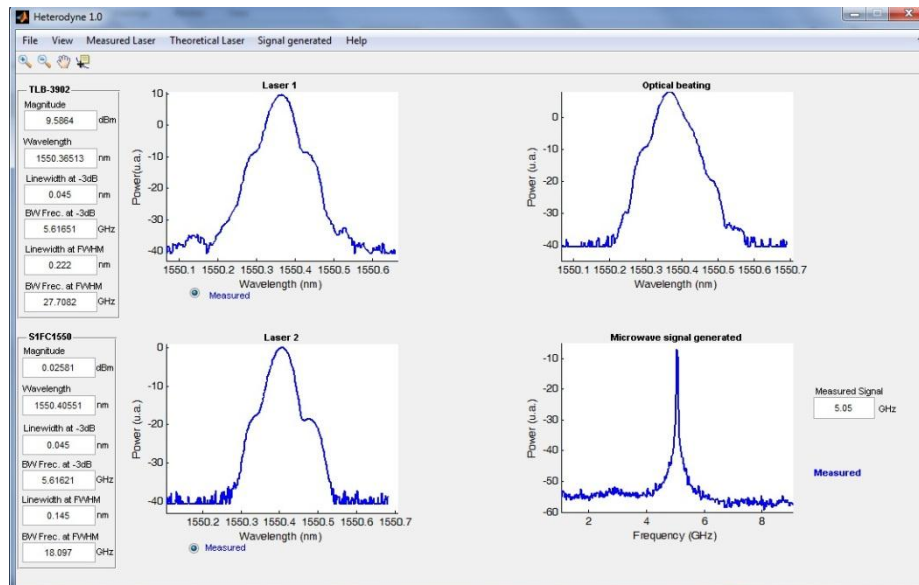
Heterodyne 1.0

File View Measured Laser Theoretical Laser Signal generated Help

TLB-3902
Magnitude
9.5864 dBm
Wavelength
1550.36513 nm
Linewidth at -3dB
0.045 nm
BW Frec. at -3dB
5.61651 GHz
Linewidth at FWHM
0.222 nm
BW Frec. at FWHM
27.7082 GHz

Laser 1
Power(u.a.)
10
0
-10
-20
-30
-40
1550.1 1550.2 1550.3 1550.4 1550.5 1550.6
Wavelength (nm)
Measured

Optical beating
Power (u.a.)
0
-10
-20
-30
-40
1550.1 1550.2 1550.3 1550.4 1550.5 1550.6 1550.7
Wavelength (nm)

S1FC1550
Magnitude
0.02581 dBm
Wavelength
1550.40551 nm
Linewidth at -3dB
0.045 nm
BW Frec. at -3dB
5.61621 GHz
Linewidth at FWHM
0.145 nm
BW Frec. at FWHM
18.097 GHz

Laser 2
Power (u.a.)
0
-10
-20
-30
-40
1550.2 1550.3 1550.4 1550.5 1550.6 1550.7
Wavelength (nm)
Measured

Microwave signal generated
Power (u.a.)
-10
-20
-30
-40
-50
-60
2 4 6 8
Frequency (GHz)

Measured Signal
5.05 GHz

Measured